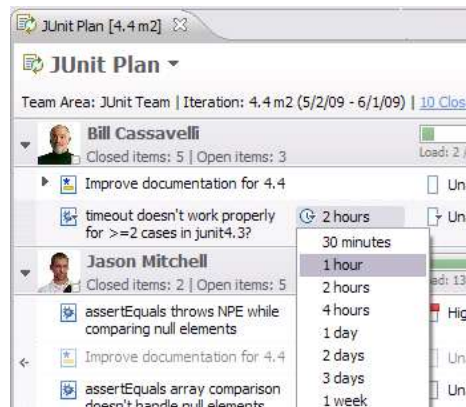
JUnit Plan [4.4 m2] ☒

JUnit Plan ▾

Team Area: JUnit Team | Iteration: 4.4 m2 (5/2/09 - 6/1/09) | 10 Clos

Bill Cassavelli
Closed items: 5 | Open items: 3

Load: 2 /

Improve documentation for 4.4

Un

timeout doesn't work properly for >=2 cases in junit4.3?

2 hours

Un

30 minutes
1 hour
2 hours
4 hours
1 day
2 days
3 days
1 week

Jason Mitchell
Closed items: 2 | Open items: 5

ad: 13

assertEquals throws NPE while comparing null elements

Hig

Improve documentation for 4.4

Un

assertEquals array comparison doesn't handle null elements

Un